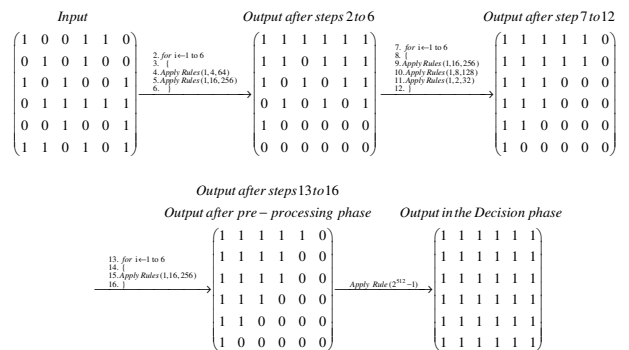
*Input*

$\begin{pmatrix} 1 & 0 & 0 & 1 & 1 & 0 \\ 0 & 1 & 0 & 1 & 0 & 0 \\ 1 & 0 & 1 & 0 & 0 & 1 \\ 0 & 1 & 1 & 1 & 1 & 1 \\ 0 & 0 & 1 & 0 & 0 & 1 \\ 1 & 1 & 0 & 1 & 0 & 1 \end{pmatrix}$

2. *for* i←1 to 6
3. {
4. *Apply Rules* (1, 4, 64)
5. *Apply Rules* (1, 16, 256)
6. }

*Output after steps* 2 *to* 6

$\begin{pmatrix} 1 & 1 & 1 & 1 & 1 & 1 \\ 1 & 1 & 0 & 1 & 1 & 1 \\ 1 & 0 & 1 & 0 & 1 & 1 \\ 0 & 1 & 0 & 1 & 0 & 1 \\ 1 & 0 & 0 & 0 & 0 & 0 \\ 0 & 0 & 0 & 0 & 0 & 0 \end{pmatrix}$

7. *for* i←1 to 6
8. {
9. *Apply Rules* (1,16, 256)
10. *Apply Rules* (1, 8, 128)
11. *Apply Rules* (1, 2, 32)
12. }

*Output after step* 7 *to* 12

$\begin{pmatrix} 1 & 1 & 1 & 1 & 1 & 0 \\ 1 & 1 & 1 & 1 & 1 & 0 \\ 1 & 1 & 1 & 0 & 0 & 0 \\ 1 & 1 & 1 & 0 & 0 & 0 \\ 1 & 1 & 0 & 0 & 0 & 0 \\ 1 & 0 & 0 & 0 & 0 & 0 \end{pmatrix}$

*Output after steps* 13 *to* 16

*Output after pre – processing phase*

13. *for* i←1 to 6
14. {
15. *Apply Rules* (1,16, 256)
16. }

$\begin{pmatrix} 1 & 1 & 1 & 1 & 1 & 0 \\ 1 & 1 & 1 & 1 & 0 & 0 \\ 1 & 1 & 1 & 1 & 0 & 0 \\ 1 & 1 & 1 & 0 & 0 & 0 \\ 1 & 1 & 0 & 0 & 0 & 0 \\ 1 & 0 & 0 & 0 & 0 & 0 \end{pmatrix}$

*Apply Rule* $(2^{512} - 1)$

*Output in the Decision phase*

$\begin{pmatrix} 1 & 1 & 1 & 1 & 1 & 1 \\ 1 & 1 & 1 & 1 & 1 & 1 \\ 1 & 1 & 1 & 1 & 1 & 1 \\ 1 & 1 & 1 & 1 & 1 & 1 \\ 1 & 1 & 1 & 1 & 1 & 1 \\ 1 & 1 & 1 & 1 & 1 & 1 \end{pmatrix}$